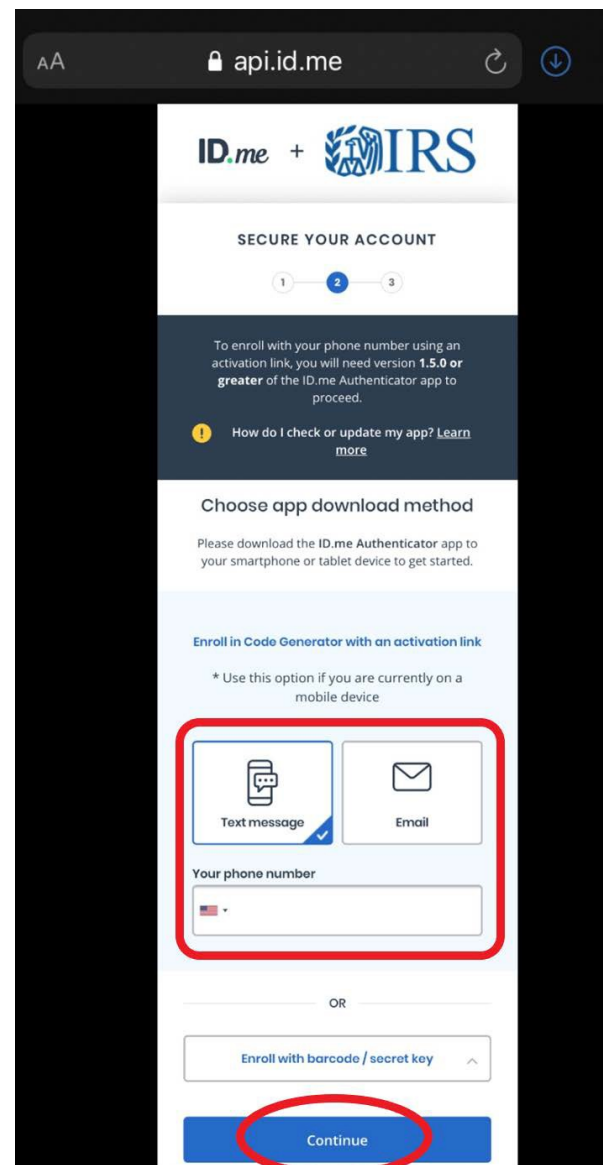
AA api.id.me

ID.me + IRS

SECURE YOUR ACCOUNT

1 2 3

To enroll with your phone number using an activation link, you will need version **1.5.0 or greater** of the ID.me Authenticator app to proceed.

How do I check or update my app? Learn more

Choose app download method

Please download the **ID.me Authenticator** app to your smartphone or tablet device to get started.

Enroll in Code Generator with an activation link

* Use this option if you are currently on a mobile device

Text message

Email

Your phone number

OR

Enroll with barcode / secret key

Continue